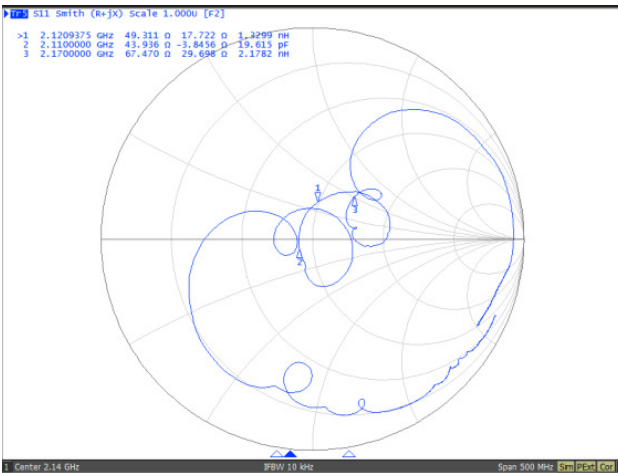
Tr1 S11 Smith (R+jX) Scale 1.000U [F2]

>1 2.1209375 GHz 49.311 Ω 17.722 Ω 1.3299 nH
2 2.1100000 GHz 43.936 Ω -3.8456 Ω 19.615 pF
3 2.1700000 GHz 67.470 Ω 29.698 Ω 2.1782 nH

1
2
3

1 Center 2.14 GHz IFBW 10 kHz Span 500 MHz Sim PExt Cor